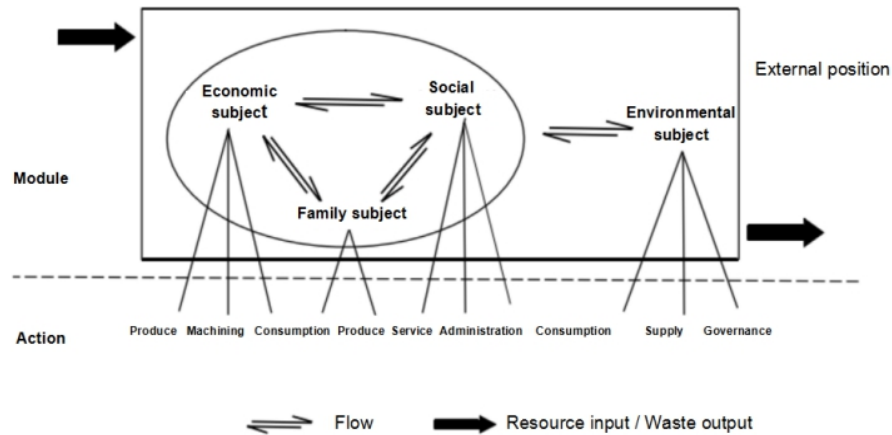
External position

Economic subject

Social subject

Environmental subject

Module

Family subject

Action

Produce Machining Consumption Produce Service Administration Consumption Supply Governance

Flow

Resource input / Waste output